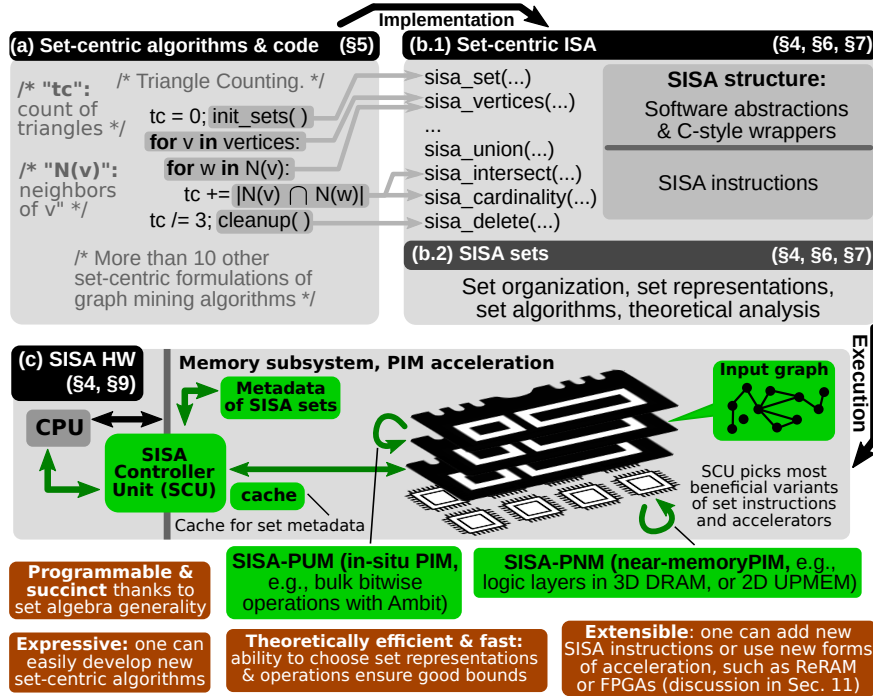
Implementation

(a) Set-centric algorithms & code (§5)

/* "tc": count of triangles */

/* Triangle Counting. */

tc = 0; init_sets( )

for v in vertices:

/* "N(v)": neighbors of v" */

for w in N(v):

tc += |N(v) $\cap$ N(w)|

tc /= 3; cleanup( )

/* More than 10 other set-centric formulations of graph mining algorithms */

(b.1) Set-centric ISA (§4, §6, §7)

sisa_set(...)
sisa_vertices(...)
...
sisa_union(...)
sisa_intersect(...)
sisa_cardinality(...)
sisa_delete(...)

SISA structure:
Software abstractions & C-style wrappers

SISA instructions

(b.2) SISA sets (§4, §6, §7)

Set organization, set representations, set algorithms, theoretical analysis

Execution

(c) SISA HW (§4, §9)

Memory subsystem, PIM acceleration

Metadata of SISA sets

Input graph

CPU

SISA Controller Unit (SCU)

cache

Cache for set metadata

SCU picks most beneficial variants of set instructions and accelerators

SISA-PUM (in-situ PIM, e.g., bulk bitwise operations with Ambit)

SISA-PNM (near-memoryPIM, e.g., logic layers in 3D DRAM, or 2D UPMEM)

Programmable & succinct thanks to set algebra generality

Expressive: one can easily develop new set-centric algorithms

Theoretically efficient & fast: ability to choose set representations & operations ensure good bounds

Extensible: one can add new SISA instructions or use new forms of acceleration, such as ReRAM or FPGAs (discussion in Sec. 11)